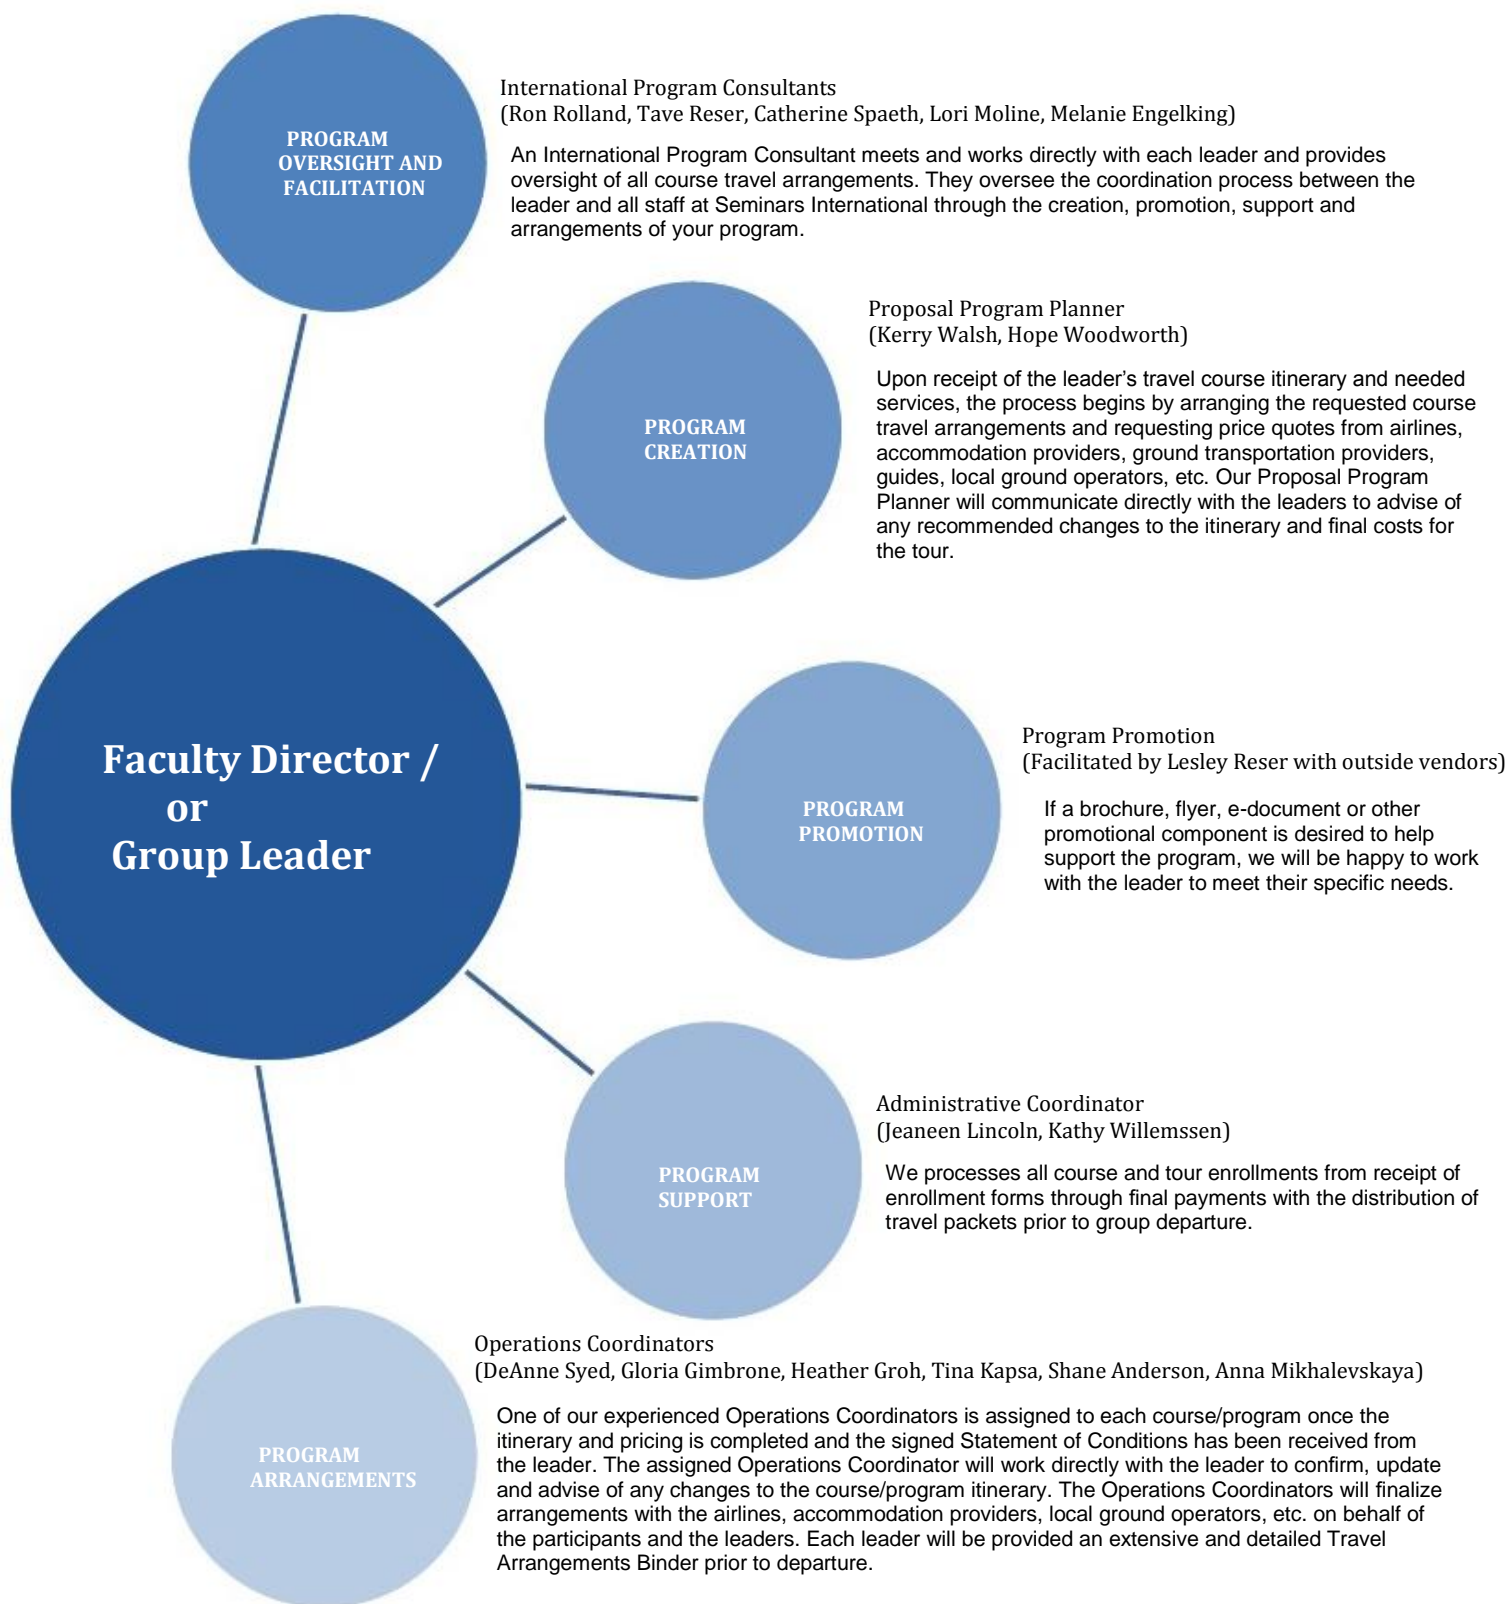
PROGRAM OVERSIGHT AND FACILITATION

International Program Consultants
(Ron Rolland, Tave Reser, Catherine Spaeth, Lori Moline, Melanie Engelking)

An International Program Consultant meets and works directly with each leader and provides oversight of all course travel arrangements. They oversee the coordination process between the leader and all staff at Seminars International through the creation, promotion, support and arrangements of your program.

PROGRAM CREATION

Proposal Program Planner
(Kerry Walsh, Hope Woodworth)

Upon receipt of the leader's travel course itinerary and needed services, the process begins by arranging the requested course travel arrangements and requesting price quotes from airlines, accommodation providers, ground transportation providers, guides, local ground operators, etc. Our Proposal Program Planner will communicate directly with the leaders to advise of any recommended changes to the itinerary and final costs for the tour.

Faculty Director / or Group Leader

PROGRAM PROMOTION

Program Promotion
(Facilitated by Lesley Reser with outside vendors)

If a brochure, flyer, e-document or other promotional component is desired to help support the program, we will be happy to work with the leader to meet their specific needs.

PROGRAM SUPPORT

Administrative Coordinator
(Jeaneen Lincoln, Kathy Willemssen)

We processes all course and tour enrollments from receipt of enrollment forms through final payments with the distribution of travel packets prior to group departure.

PROGRAM ARRANGEMENTS

Operations Coordinators
(DeAnne Syed, Gloria Gimbrone, Heather Groh, Tina Kapsa, Shane Anderson, Anna Mikhalevskaya)

One of our experienced Operations Coordinators is assigned to each course/program once the itinerary and pricing is completed and the signed Statement of Conditions has been received from the leader. The assigned Operations Coordinator will work directly with the leader to confirm, update and advise of any changes to the course/program itinerary. The Operations Coordinators will finalize arrangements with the airlines, accommodation providers, local ground operators, etc. on behalf of the participants and the leaders. Each leader will be provided an extensive and detailed Travel Arrangements Binder prior to departure.